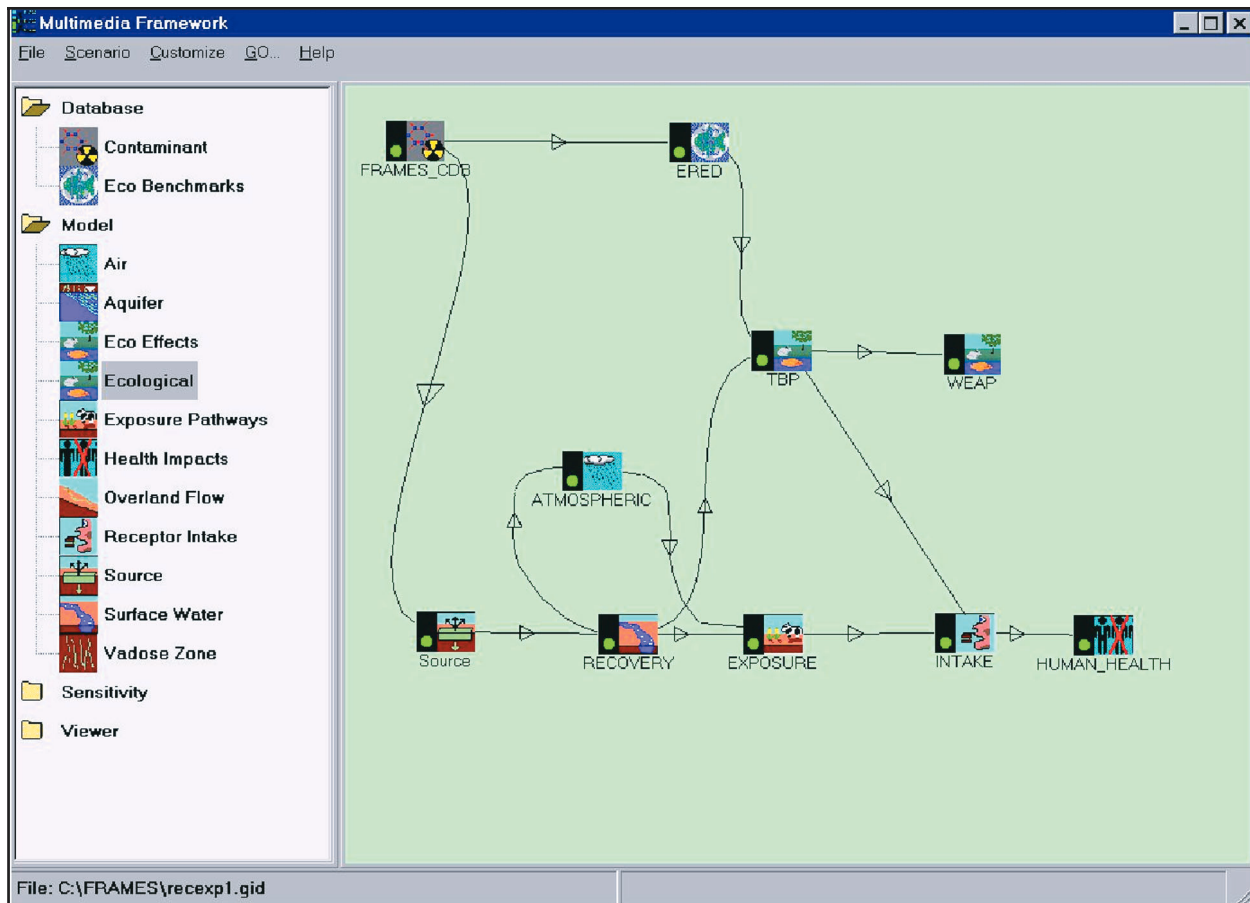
Multimedia Framework

File Scenario Customize GO... Help

Database
Contaminant
Eco Benchmarks
Model
Air
Aquifer
Eco Effects
Ecological
Exposure Pathways
Health Impacts
Overland Flow
Receptor Intake
Source
Surface Water
Vadose Zone
Sensitivity
Viewer

FRAMES_CDB
ERED
TBP
WEAP
ATMOSPHERIC
Source
RECOVERY
EXPOSURE
INTAKE
HUMAN_HEALTH

File: C:\FRAMES\recexp1.gid